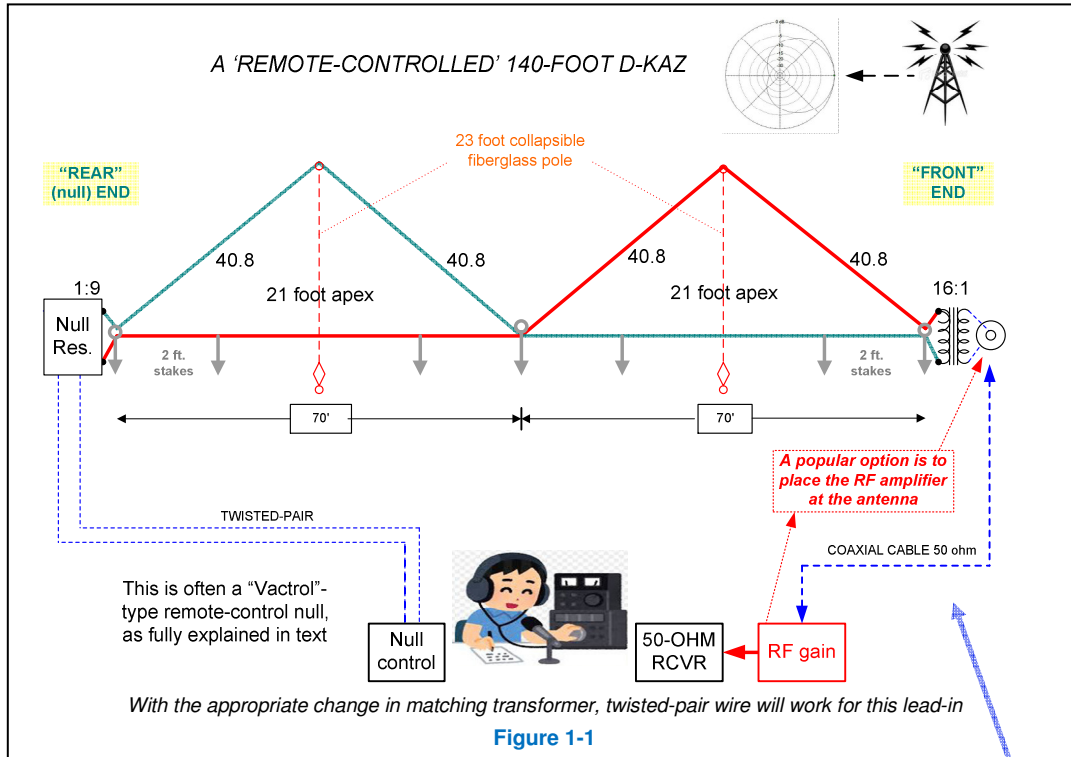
A 'REMOTE-CONTROLLED' 140-FOOT D-KAZ

23 foot collapsible fiberglass pole

"REAR" (null) END

"FRONT" END

40.8

40.8

40.8

40.8

1:9

16:1

21 foot apex

21 foot apex

Null Res.

2 ft. stakes

2 ft. stakes

70'

70'

A popular option is to place the RF amplifier at the antenna

TWISTED-PAIR

COAXIAL CABLE 50 ohm

This is often a "Vactrol"-type remote-control null, as fully explained in text

Null control

50-OHM RCVR

RF gain

With the appropriate change in matching transformer, twisted-pair wire will work for this lead-in

Figure 1-1